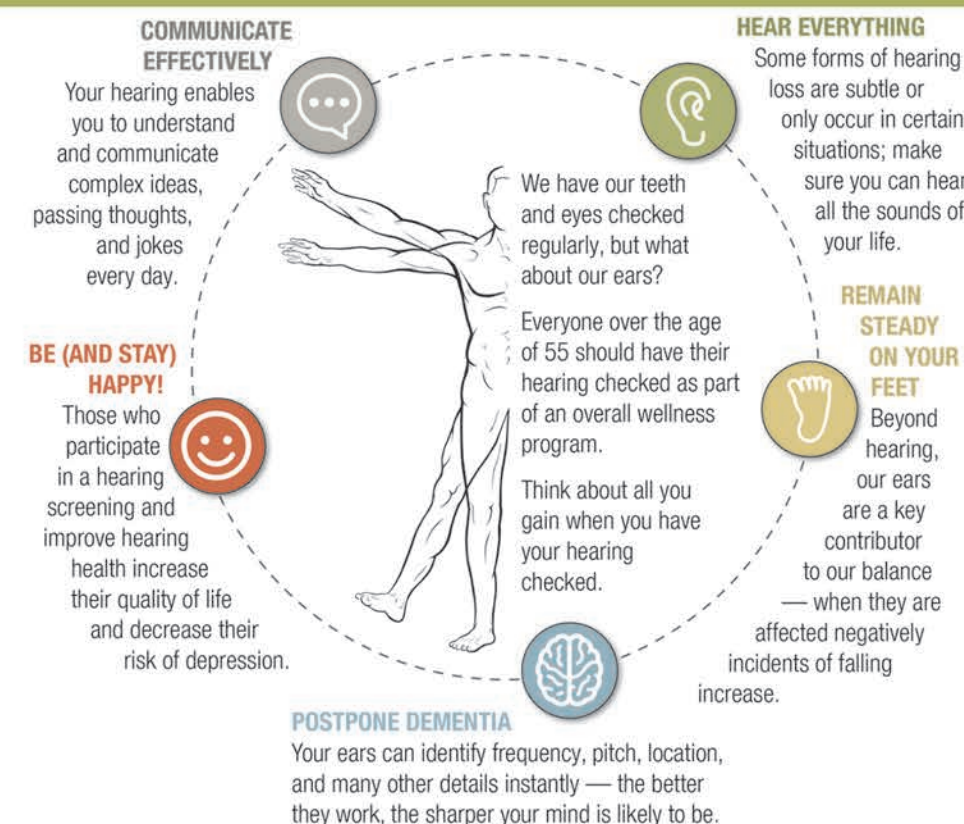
COMMUNICATE EFFECTIVELY
Your hearing enables you to understand and communicate complex ideas, passing thoughts, and jokes every day.

HEAR EVERYTHING
Some forms of hearing loss are subtle or only occur in certain situations; make sure you can hear all the sounds of your life.

We have our teeth and eyes checked regularly, but what about our ears?

Everyone over the age of 55 should have their hearing checked as part of an overall wellness program.

Think about all you gain when you have your hearing checked.

BE (AND STAY) HAPPY!
Those who participate in a hearing screening and improve hearing health increase their quality of life and decrease their risk of depression.

REMAIN STEADY ON YOUR FEET
Beyond hearing, our ears are a key contributor to our balance — when they are affected negatively incidents of falling increase.

POSTPONE DEMENTIA
Your ears can identify frequency, pitch, location, and many other details instantly — the better they work, the sharper your mind is likely to be.